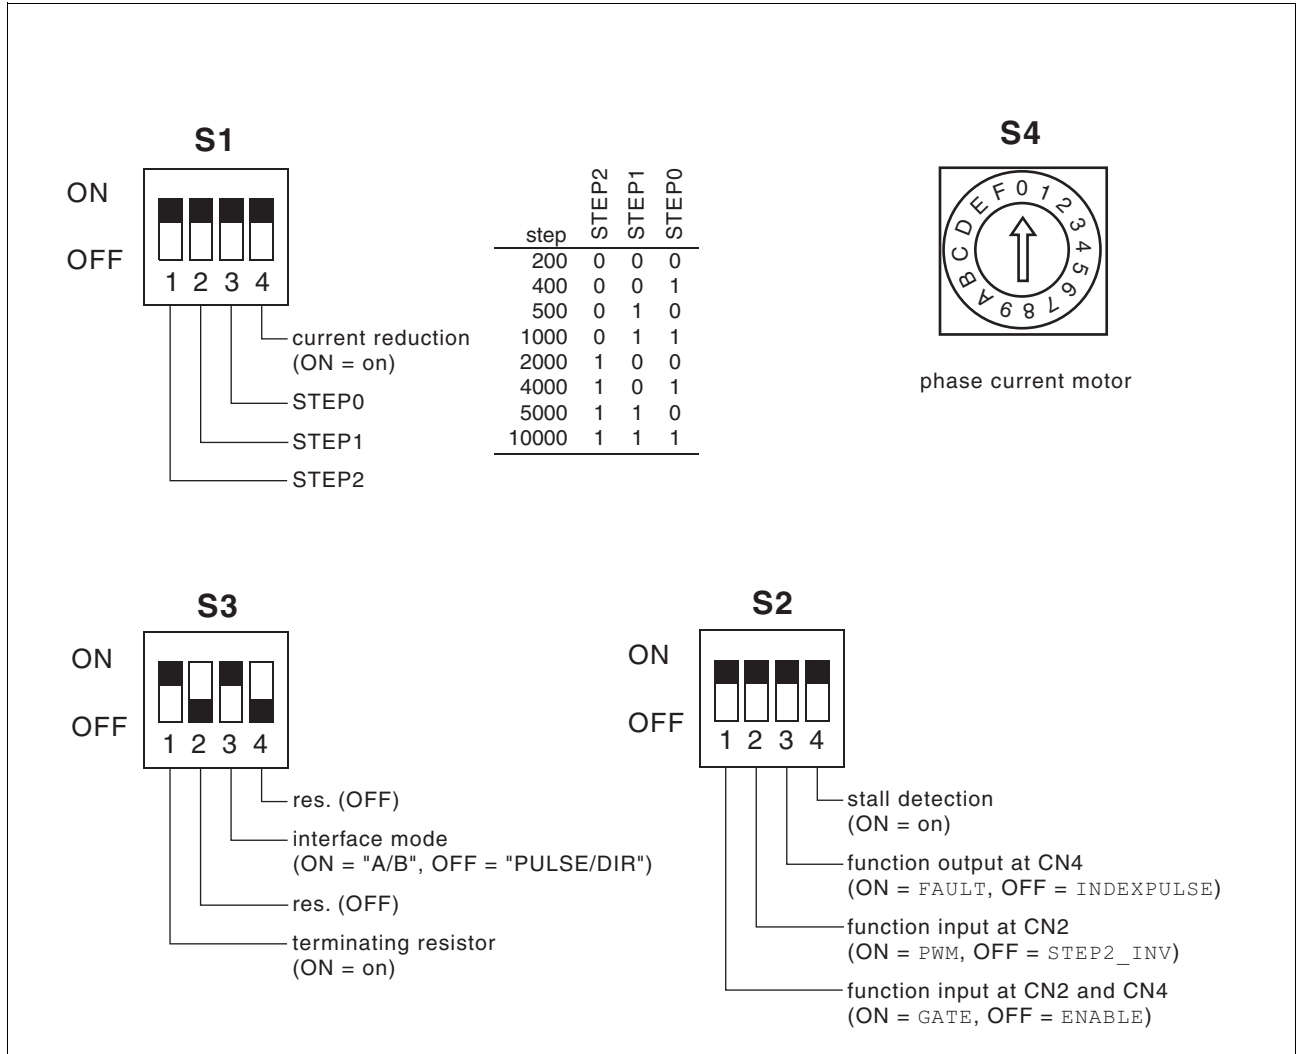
S1

ON

OFF

1 2 3 4

current reduction (ON = on)

STEP0

STEP1

STEP2

| step | STEP2 | STEP1 | STEP0 |
|---|---|---|---|
| 200 | 0 | 0 | 0 |
| 400 | 0 | 0 | 1 |
| 500 | 0 | 1 | 0 |
| 1000 | 0 | 1 | 1 |
| 2000 | 1 | 0 | 0 |
| 4000 | 1 | 0 | 1 |
| 5000 | 1 | 1 | 0 |
| 10000 | 1 | 1 | 1 |

S4

F 0 1 2 3 4 5 6 7 8 9 A B C D E

phase current motor

S3

ON

OFF

1 2 3 4

res. (OFF)

interface mode (ON = "A/B", OFF = "PULSE/DIR")

res. (OFF)

terminating resistor (ON = on)

S2

ON

OFF

1 2 3 4

stall detection (ON = on)

function output at CN4 (ON = FAULT, OFF = INDEXPULSE)

function input at CN2 (ON = PWM, OFF = STEP2_INV)

function input at CN2 and CN4 (ON = GATE, OFF = ENABLE)